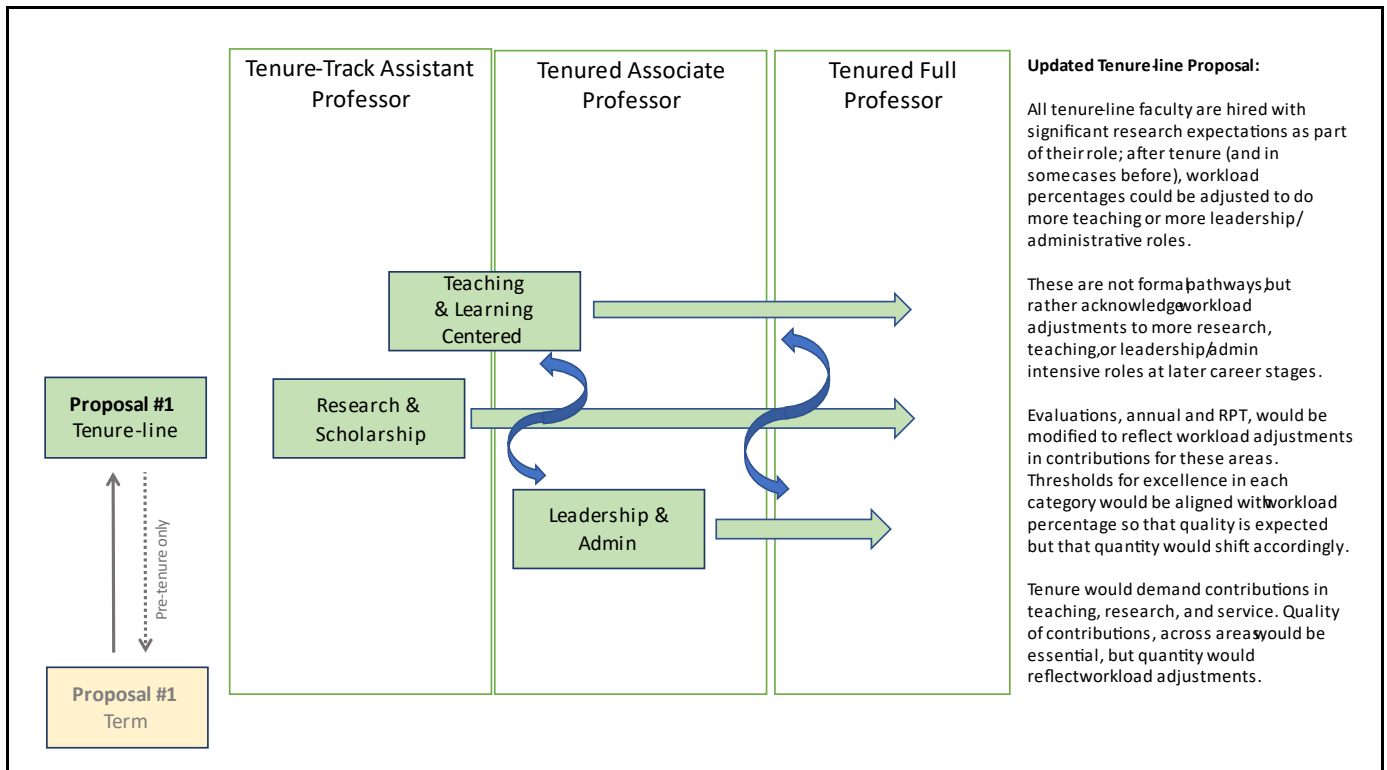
Tenure-Track Assistant Professor

Tenured Associate Professor

Tenured Full Professor

Teaching & Learning Centered

Research & Scholarship

Leadership & Admin

Proposal #1
Tenure-line

Pre-tenure only

Proposal #1
Term

Updated Tenure-line Proposal:

All tenure-line faculty are hired with significant research expectations as part of their role; after tenure (and in some cases before), workload percentages could be adjusted to do more teaching or more leadership/ administrative roles.

These are not formal pathways, but rather acknowledge workload adjustments to more research, teaching, or leadership/admin intensive roles at later career stages.

Evaluations, annual and RPT, would be modified to reflect workload adjustments in contributions for these areas. Thresholds for excellence in each category would be aligned with workload percentage so that quality is expected but that quantity would shift accordingly.

Tenure would demand contributions in teaching, research, and service. Quality of contributions, across areas, would be essential, but quantity would reflect workload adjustments.